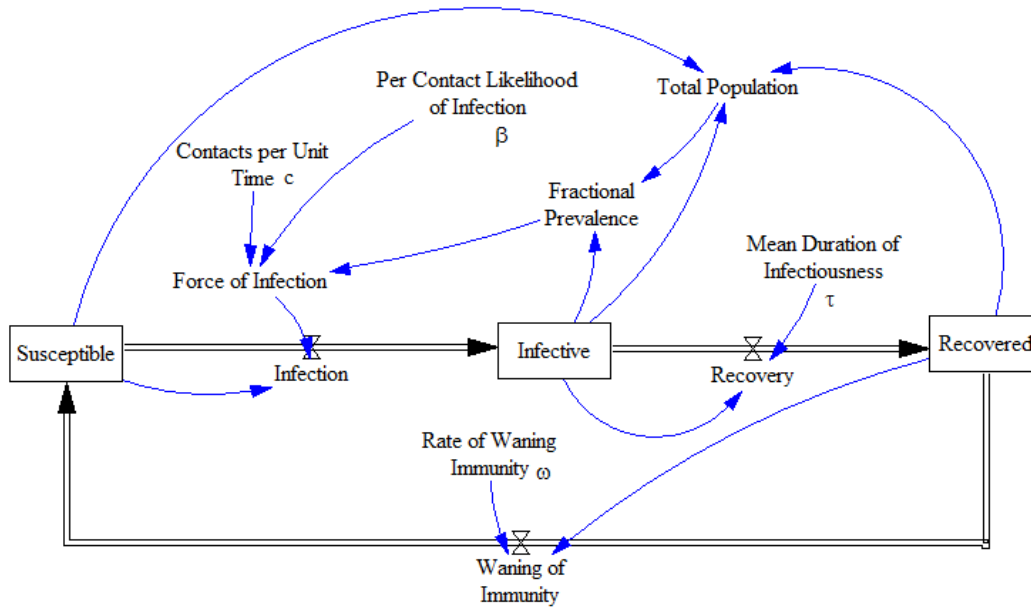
Total Population

Per Contact Likelihood of Infection $\beta$

Contacts per Unit Time c

Fractional Prevalence

Mean Duration of Infectiousness $\tau$

Force of Infection

Susceptible

Infection

Infective

Recovery

Recovered

Rate of Waning Immunity $\omega$

Waning of Immunity